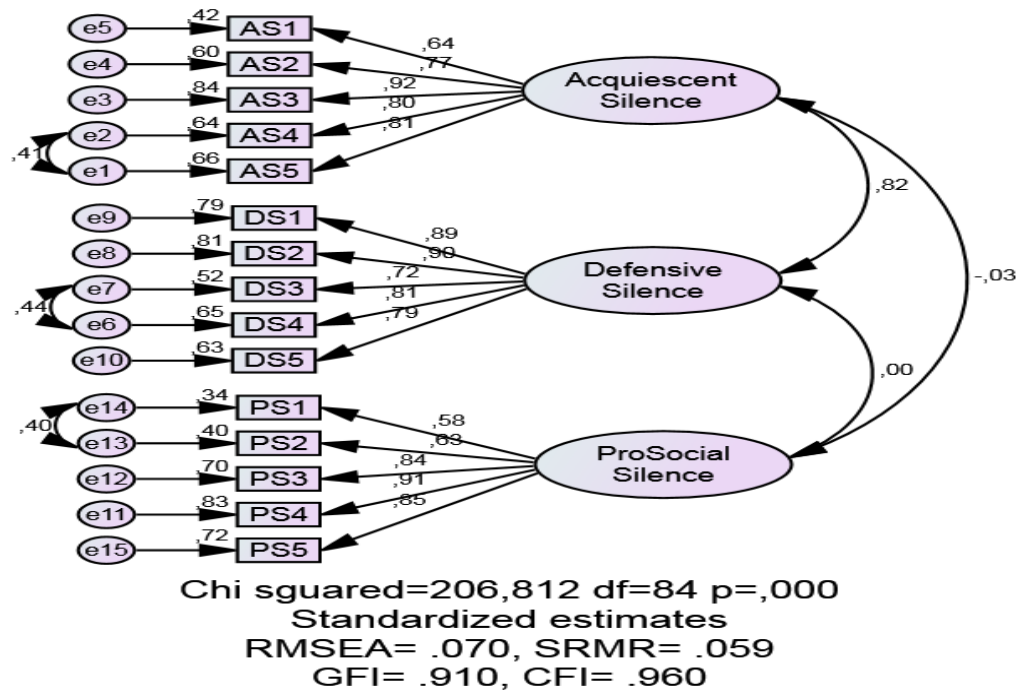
e5 ,42 AS1
e4 ,60 AS2
e3 ,84 AS3
e2 ,64 AS4
,41
e1 ,66 AS5
,64
,77
,92
,80
,81
Acquiescent Silence
,82
e9 ,79 DS1
e8 ,81 DS2
e7 ,52 DS3
,44
e6 ,65 DS4
e10 ,63 DS5
,89
,90
,72
,81
,79
Defensive Silence
-,03
,00
e14 ,34 PS1
,40
e13 ,40 PS2
e12 ,70 PS3
e11 ,83 PS4
e15 ,72 PS5
,58
,63
,84
,91
,85
ProSocial Silence

Chi sguared=206,812 df=84 p=,000
Standardized estimates
RMSEA= .070, SRMR= .059
GFI= .910, CFI= .960